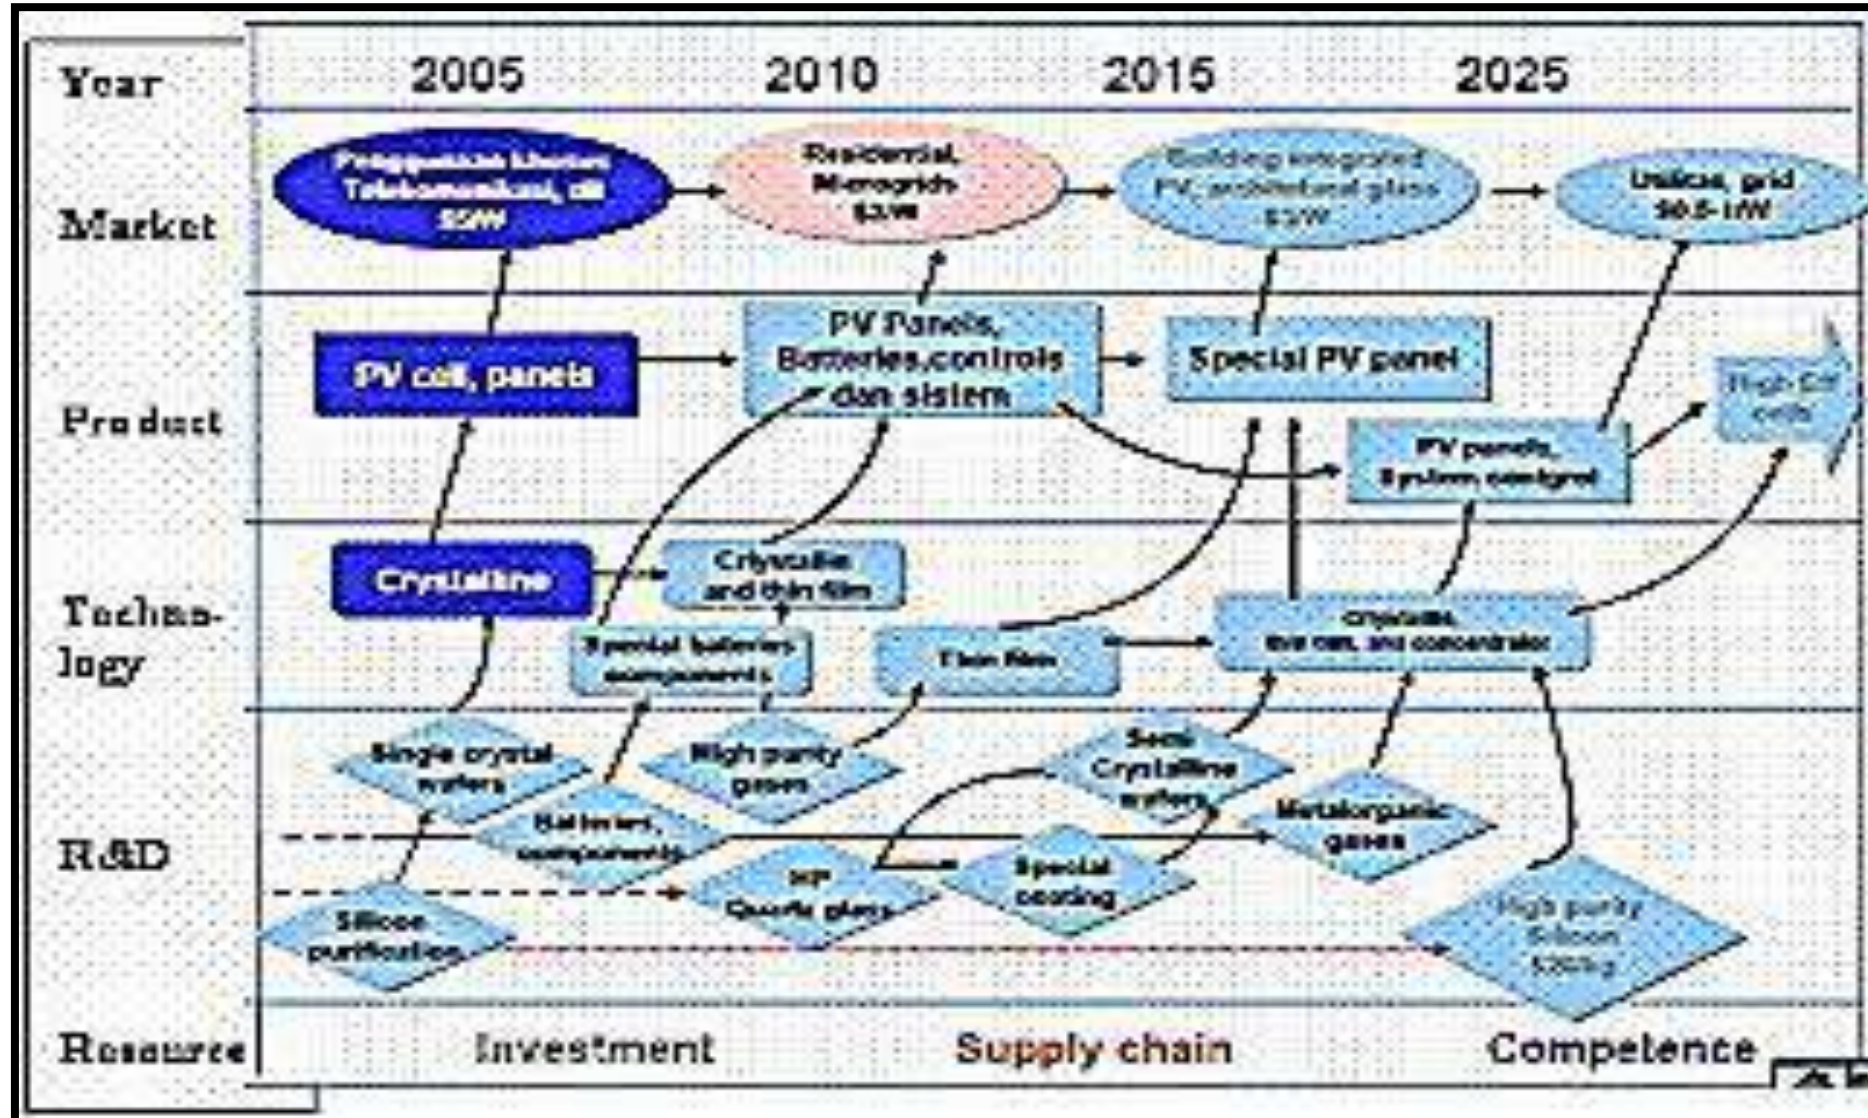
Year 2005 2010 2015 2025

Market

Penggunaan khusus: Telekomunikasi, dll $5/W

Residential, Microgrids $3/W

Building integrated PV, architectural glass $3/W

Utilities, grid $0.5-1/W

Product

PV cell, panels

PV Panels, Batteries,controls dan sistem

Special PV panel

PV panels, System controls

High Eff cells

Technology

Crystalline

Crystalline and thin film

Special batteries components

Thin film

Crystalline, thin film, and concentrator

R&D

Single crystal wafers

Batteries, components

High purity gases

Semi Crystalline wafers

Metalorganic gases

Silicon purification

SP Quartz glass

Special coating

High purity Silicon $20/kg

Resource Investment Supply chain Competence